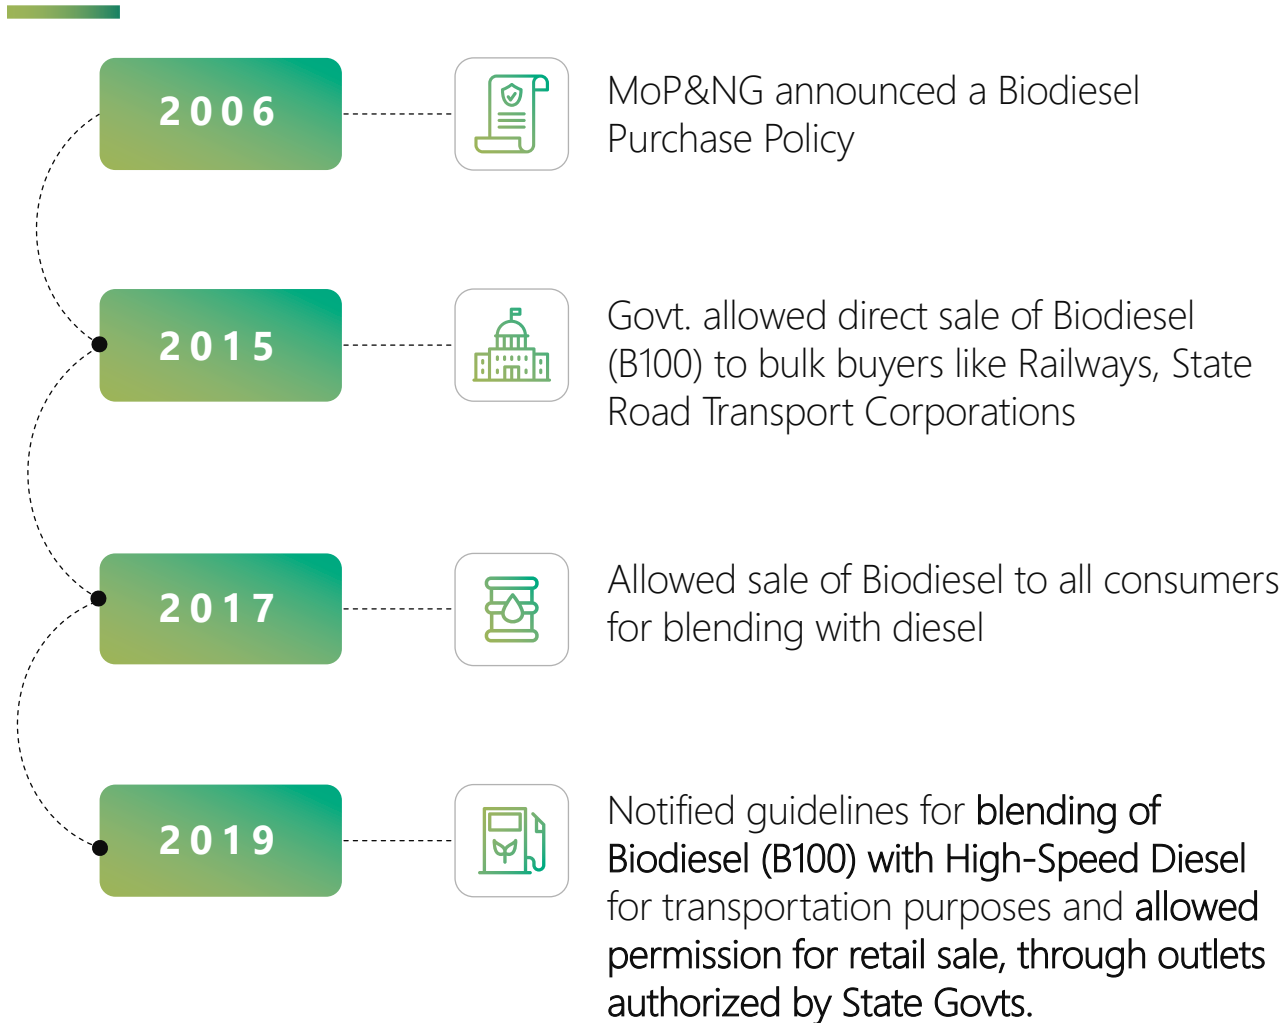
2006

MoP&NG announced a Biodiesel Purchase Policy

2015

Govt. allowed direct sale of Biodiesel (B100) to bulk buyers like Railways, State Road Transport Corporations

2017

Allowed sale of Biodiesel to all consumers for blending with diesel

2019

Notified guidelines for blending of Biodiesel (B100) with High-Speed Diesel for transportation purposes and allowed permission for retail sale, through outlets authorized by State Govts.